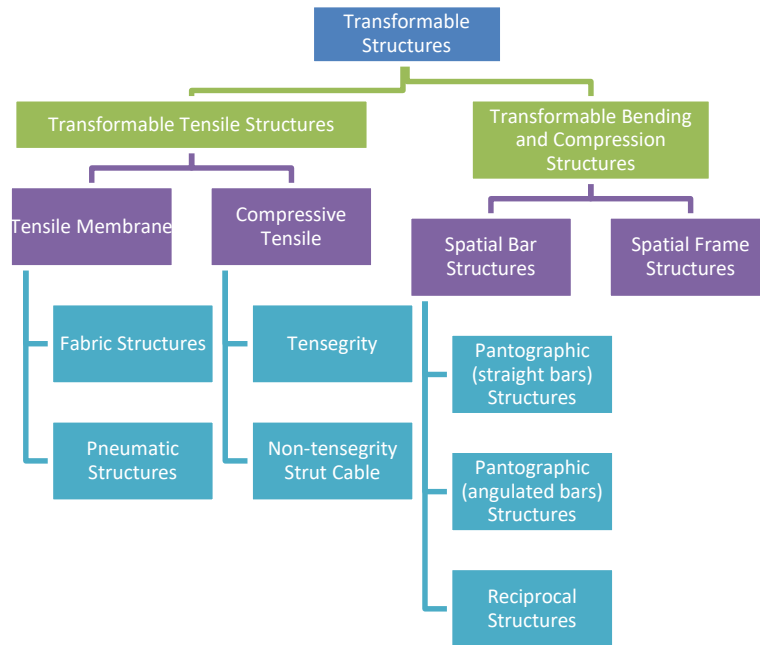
Transformable Structures

Transformable Tensile Structures

Transformable Bending and Compression Structures

Tensile Membrane

Compressive Tensile

Spatial Bar Structures

Spatial Frame Structures

Fabric Structures

Pneumatic Structures

Tensegrity

Non-tensegrity Strut Cable

Pantographic (straight bars) Structures

Pantographic (angulated bars) Structures

Reciprocal Structures